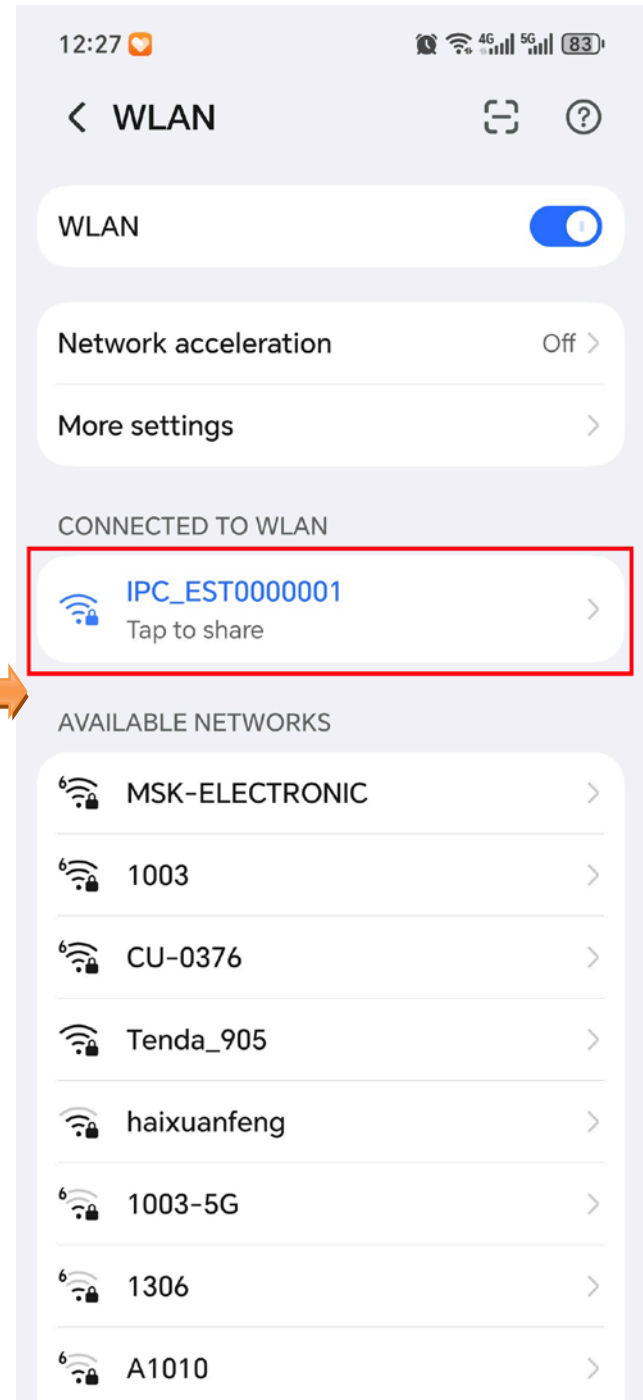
12:27 4G 5G 83

WLAN

WLAN

Network acceleration Off

More settings

CONNECTED TO WLAN

IPC_EST0000001
Tap to share

AVAILABLE NETWORKS

MSK-ELECTRONIC

1003

CU-0376

Tenda_905

haixuanfeng

1003-5G

1306

A1010